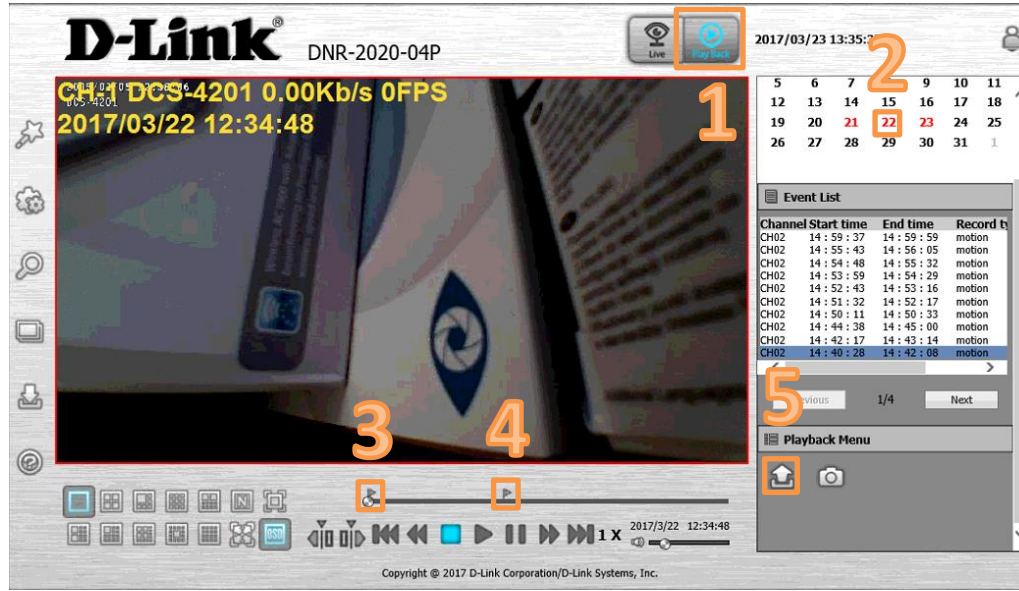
D-Link®
DNR-2020-04P

Live
Play Back

2017/03/23 13:35:

CH-1 DCS-4201 0.00Kb/s 0FPS
2017/03/22 12:34:48

1
2

| 5 | 6 | 7 | 8 | 9 | 10 | 11 |
|---|---|---|---|---|---|---|
| 12 | 13 | 14 | 15 | 16 | 17 | 18 |
| 19 | 20 | 21 | 22 | 23 | 24 | 25 |
| 26 | 27 | 28 | 29 | 30 | 31 | 1 |

Event List

| Channel | Start time | End time | Record ty |
|---|---|---|---|
| CH02 | 14 : 59 : 37 | 14 : 59 : 59 | motion |
| CH02 | 14 : 55 : 43 | 14 : 56 : 05 | motion |
| CH02 | 14 : 54 : 48 | 14 : 55 : 32 | motion |
| CH02 | 14 : 53 : 59 | 14 : 54 : 29 | motion |
| CH02 | 14 : 52 : 43 | 14 : 53 : 16 | motion |
| CH02 | 14 : 51 : 32 | 14 : 52 : 17 | motion |
| CH02 | 14 : 50 : 11 | 14 : 50 : 33 | motion |
| CH02 | 14 : 44 : 38 | 14 : 45 : 00 | motion |
| CH02 | 14 : 42 : 17 | 14 : 43 : 14 | motion |
| CH02 | 14 : 40 : 28 | 14 : 42 : 08 | motion |

5
Previous 1/4 Next

Playback Menu

3
4

1 X
2017/3/22 12:34:48

Copyright @ 2017 D-Link Corporation/D-Link Systems, Inc.